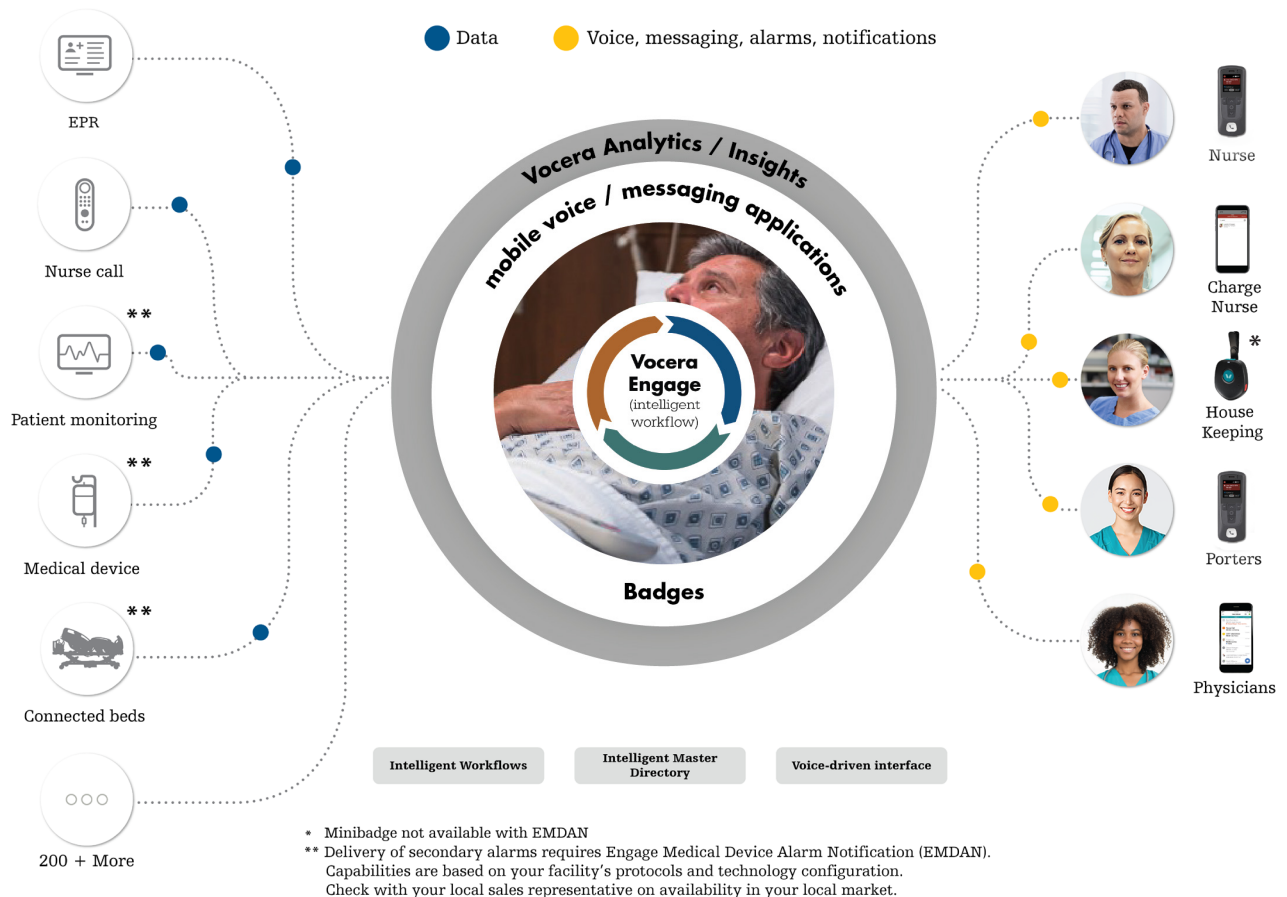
Data

Voice, messaging, alarms, notifications

EPR

Nurse call

**

Patient monitoring

**

Medical device

**

Connected beds

200 + More

Vocera Analytics / Insights

mobile voice / messaging applications

Vocera Engage (intelligent workflow)

Badges

Nurse

Charge Nurse

*

House Keeping

Porters

Physicians

Intelligent Workflows

Intelligent Master Directory

Voice-driven interface

* Minibadge not available with EMDAN
** Delivery of secondary alarms requires Engage Medical Device Alarm Notification (EMDAN). Capabilities are based on your facility's protocols and technology configuration. Check with your local sales representative on availability in your local market.